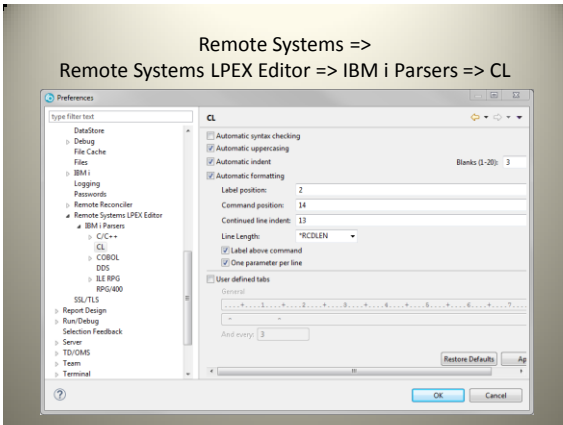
Remote Systems =>
Remote Systems LPEX Editor => IBM i Parsers => CL

Preferences

type filter text

DataStore
Debug
File Cache
Files
IBM i
Logging
Passwords
Remote Reconciler
Remote Systems LPEX Editor
IBM i Parsers
C/C++
CL
COBOL
DDS
ILE RPG
RPG/400
SSL/TLS
Report Design
Run/Debug
Selection Feedback
Server
TD/OMS
Team
Terminal

CL

Automatic syntax checking
Automatic uppercasing
Automatic indent
Blanks (1-20): 3
Automatic formatting
Label position: 2
Command position: 14
Continued line indent: 13
Line Length: *RCDLEN
Label above command
One parameter per line
User defined tabs
General
....+....1....+....2....+....3....+....4....+....5....+....6....+....7....
And every: 3

Restore Defaults
Ap

OK
Cancel